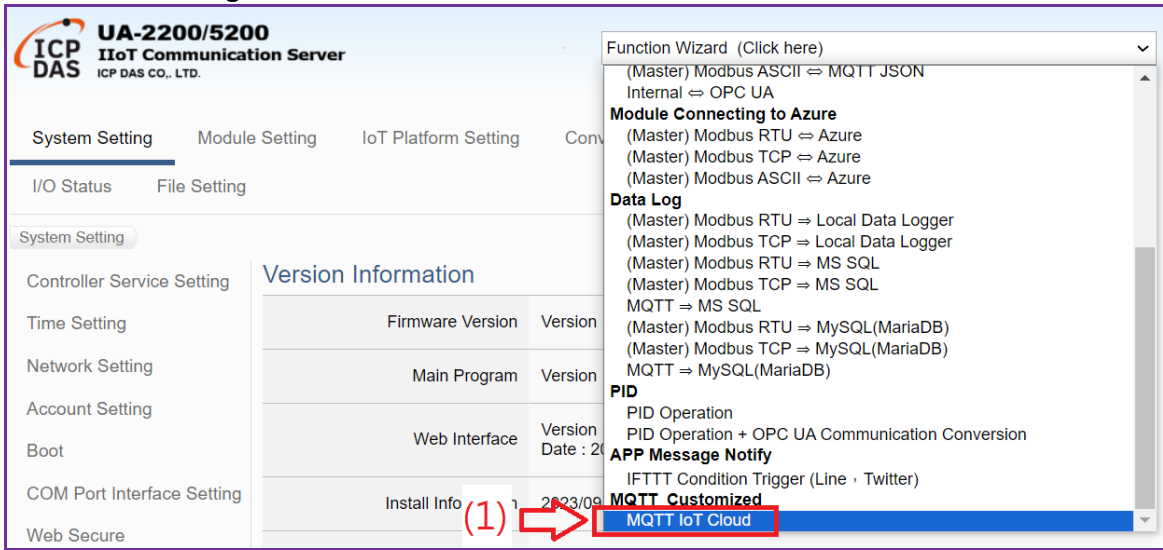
ICP DAS UA-2200/5200
IIoT Communication Server
ICP DAS CO., LTD.

Function Wizard (Click here)

(Master) Modbus ASCII ⇔ MQTT JSON
Internal ⇔ OPC UA
Module Connecting to Azure
(Master) Modbus RTU ⇔ Azure
(Master) Modbus TCP ⇔ Azure
(Master) Modbus ASCII ⇔ Azure
Data Log
(Master) Modbus RTU ⇒ Local Data Logger
(Master) Modbus TCP ⇒ Local Data Logger
(Master) Modbus RTU ⇒ MS SQL
(Master) Modbus TCP ⇒ MS SQL
MQTT ⇒ MS SQL
(Master) Modbus RTU ⇒ MySQL(MariaDB)
(Master) Modbus TCP ⇒ MySQL(MariaDB)
MQTT ⇒ MySQL(MariaDB)
PID
PID Operation
PID Operation + OPC UA Communication Conversion
APP Message Notify
IFTTT Condition Trigger (Line、Twitter)
MQTT Customized
MQTT IoT Cloud

System Setting | Module Setting | IoT Platform Setting | Conv

I/O Status | File Setting

System Setting

Controller Service Setting
Time Setting
Network Setting
Account Setting
Boot
COM Port Interface Setting
Web Secure

Version Information

| | |
|---|---|
| Firmware Version | Version |
| Main Program | Version |
| Web Interface | Version Date : 2 |
| Install Info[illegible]n | 2023/09 |

(1)